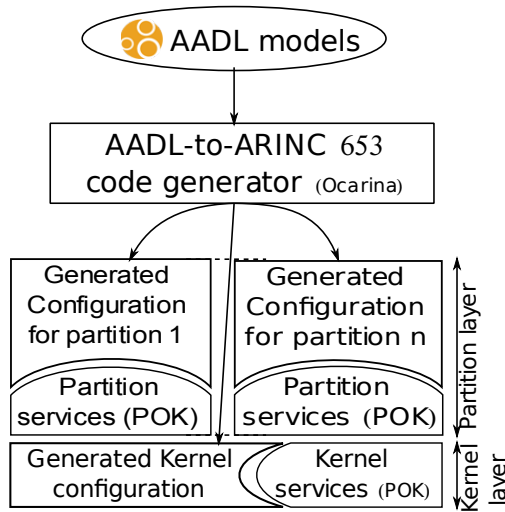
AADL models

AADL-to-ARINC 653 code generator (Ocarina)

Generated Configuration for partition 1

Partition services (POK)

Generated Configuration for partition n

Partition services (POK)

Partition layer

Generated Kernel configuration

Kernel services (POK)

Kernel layer